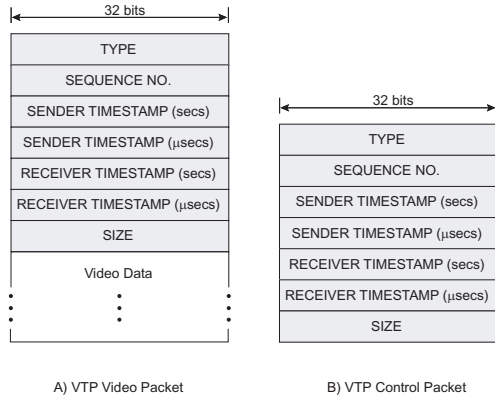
32 bits

TYPE

SEQUENCE NO.

SENDER TIMESTAMP (secs)

SENDER TIMESTAMP (μsecs)

RECEIVER TIMESTAMP (secs)

RECEIVER TIMESTAMP (μsecs)

SIZE

Video Data

A) VTP Video Packet

32 bits

TYPE

SEQUENCE NO.

SENDER TIMESTAMP (secs)

SENDER TIMESTAMP (μsecs)

RECEIVER TIMESTAMP (secs)

RECEIVER TIMESTAMP (μsecs)

SIZE

B) VTP Control Packet